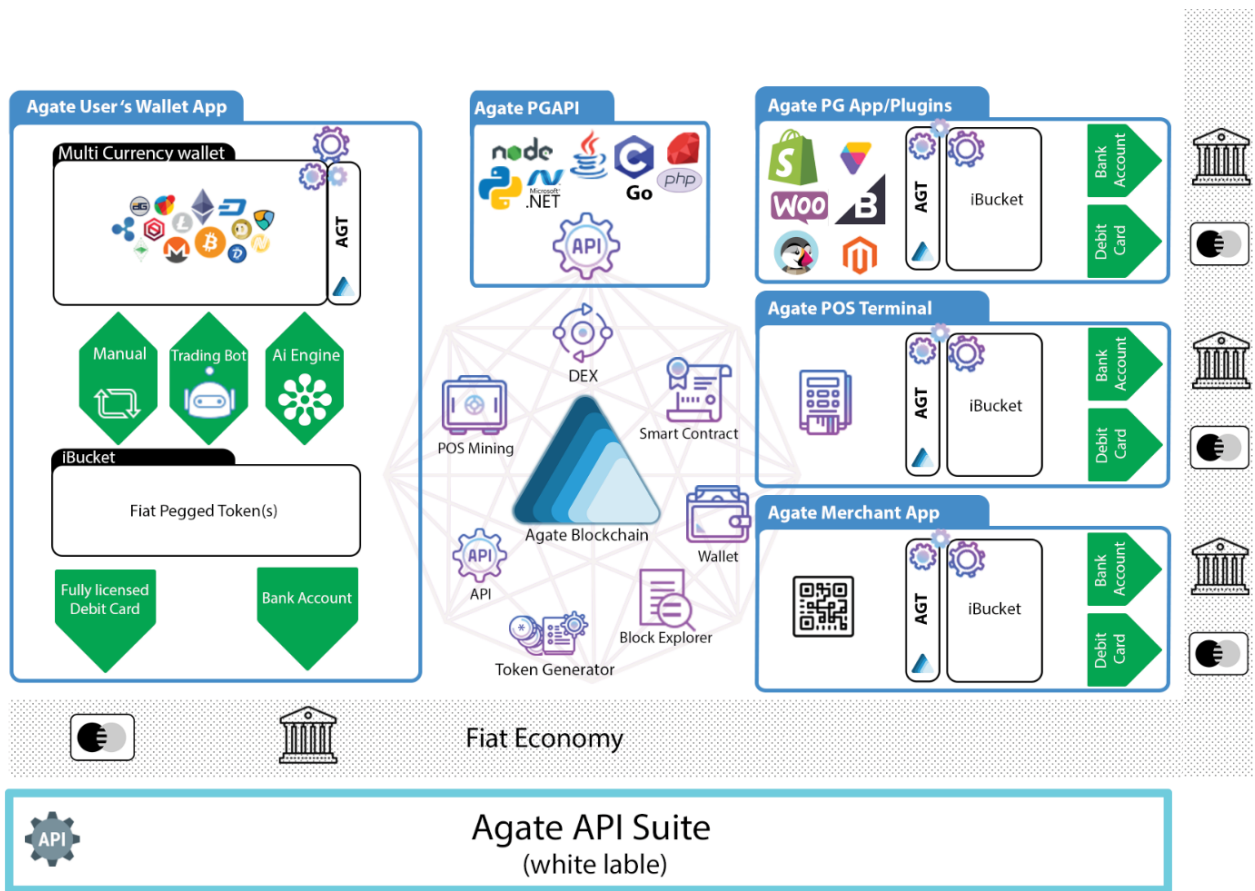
Agate User's Wallet App

Multi Currency wallet

AGT

Manual

Trading Bot

Ai Engine

iBucket

Fiat Pegged Token(s)

Fully licensed Debit Card

Bank Account

Agate PGAPI

node

Microsoft .NET

Go

php

API

DEX

POS Mining

Smart Contract

Agate Blockchain

Wallet

API

API

Block Explorer

Token Generator

Agate PG App/Plugins

WOO

AGT

iBucket

Bank Account

Debit Card

Agate POS Terminal

AGT

iBucket

Bank Account

Debit Card

Agate Merchant App

AGT

iBucket

Bank Account

Debit Card

Fiat Economy

API

Agate API Suite
(white lable)